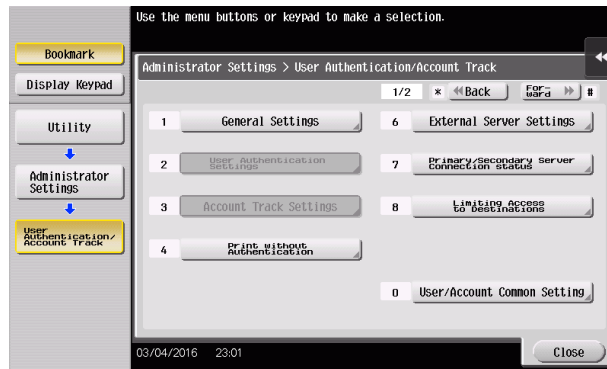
Use the menu buttons or keypad to make a selection.

Bookmark

Display Keypad

Utility

Administrator Settings

User Authentication/ Account Track

Administrator Settings > User Authentication/Account Track

1/2 * Back Forward #

1 General Settings

2 User Authentication Settings

3 Account Track Settings

4 Print without Authentication

6 External Server Settings

7 Primary/Secondary Server Connection status

8 Limiting Access to Destinations

0 User/Account Common Setting

03/04/2016 23:01

Close